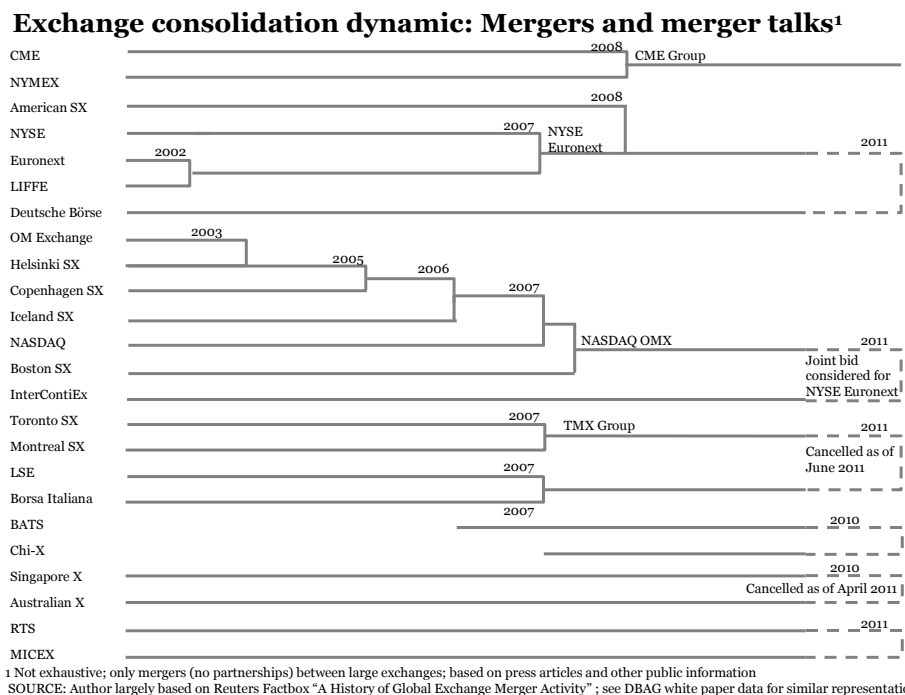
Exchange consolidation dynamic: Mergers and merger talks¹

CME
NYMEX
American SX
NYSE
Euronext
LIFFE
Deutsche Börse
OM Exchange
Helsinki SX
Copenhagen SX
Iceland SX
NASDAQ
Boston SX
InterContiEx
Toronto SX
Montreal SX
LSE
Borsa Italiana
BATS
Chi-X
Singapore X
Australian X
RTS
MICEX

2008
CME Group
2008
2007
NYSE Euronext
2002
2011
2003
2005
2006
2007
NASDAQ OMX
2011
Joint bid considered for NYSE Euronext
2007
TMX Group
2011
Cancelled as of June 2011
2007
2007
2010
2010
Cancelled as of April 2011
2011

1 Not exhaustive; only mergers (no partnerships) between large exchanges; based on press articles and other public information
SOURCE: Author largely based on Reuters Factbox "A History of Global Exchange Merger Activity" ; see DBAG white paper data for similar representatio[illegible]